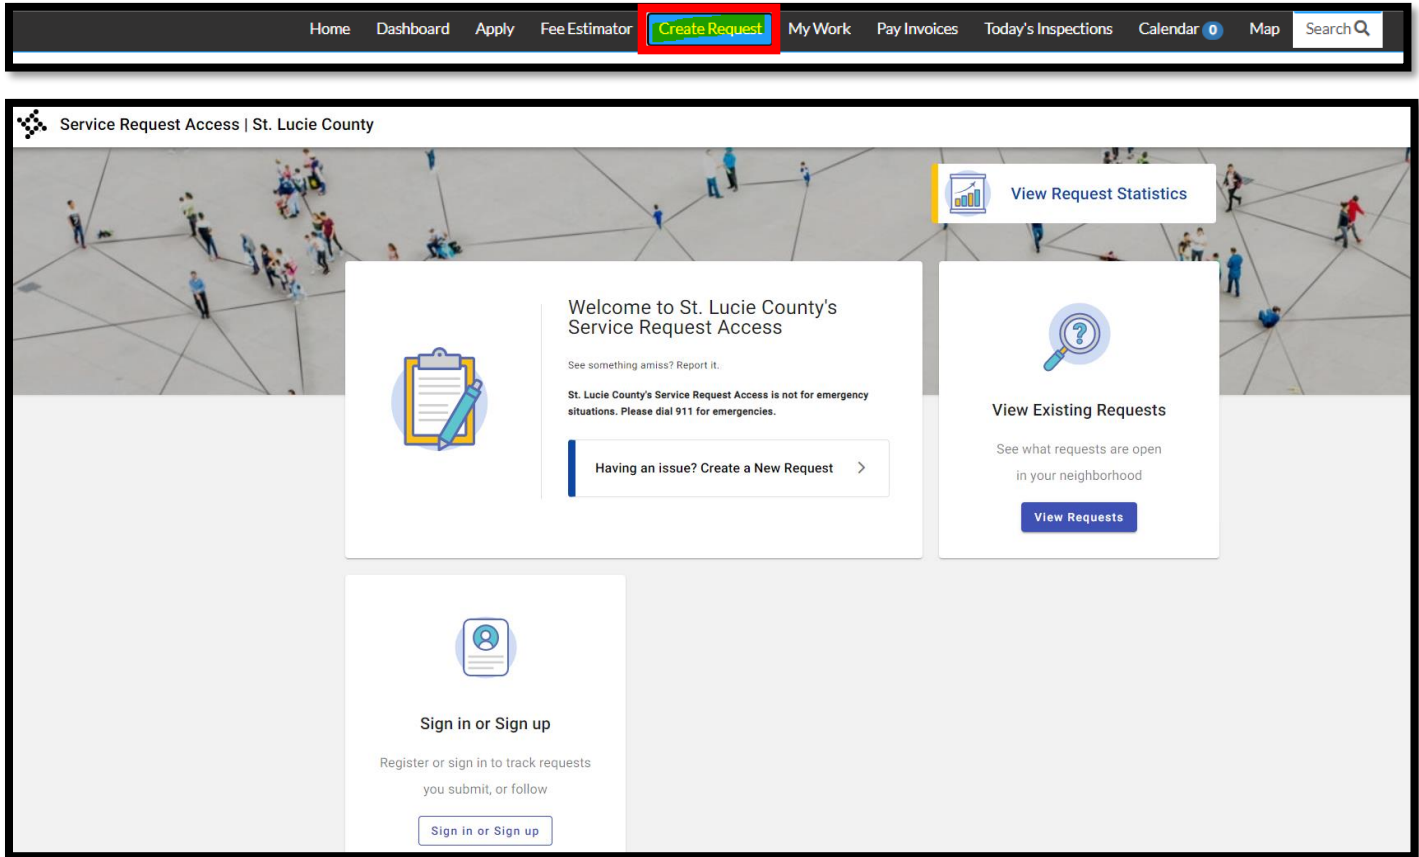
Home Dashboard Apply Fee Estimator Create Request My Work Pay Invoices Today's Inspections Calendar 0 Map Search

Service Request Access | St. Lucie County

View Request Statistics

Welcome to St. Lucie County's Service Request Access

See something amiss? Report it.

St. Lucie County's Service Request Access is not for emergency situations. Please dial 911 for emergencies.

Having an issue? Create a New Request

View Existing Requests

See what requests are open in your neighborhood

View Requests

Sign in or Sign up

Register or sign in to track requests you submit, or follow

Sign in or Sign up